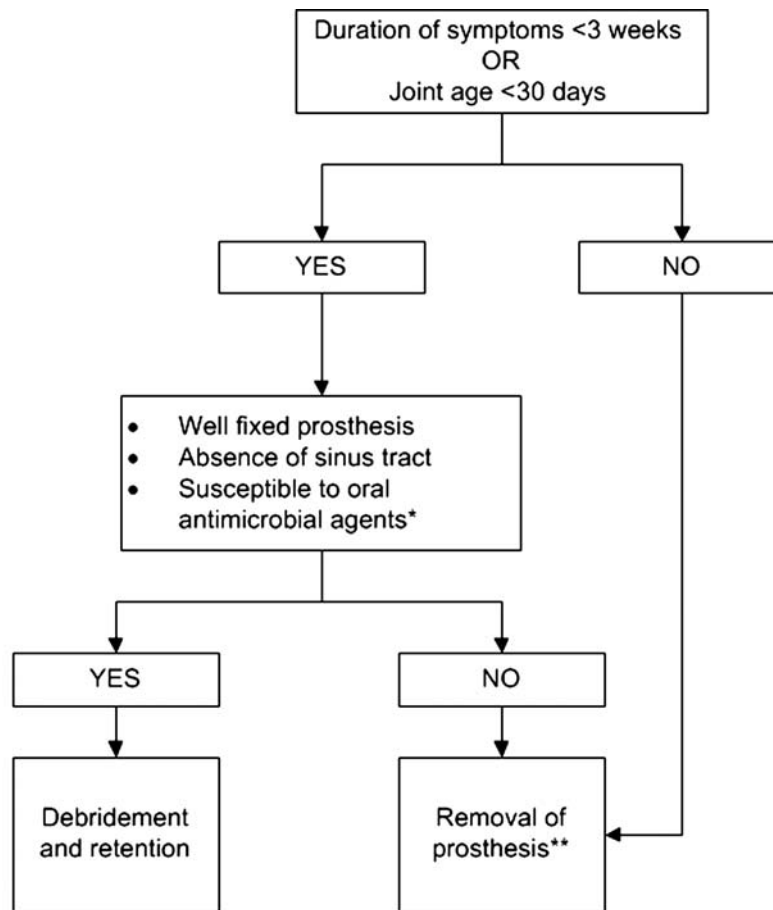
Duration of symptoms <3 weeks
OR
Joint age <30 days

YES

NO

- Well fixed prosthesis
- Absence of sinus tract
- Susceptible to oral antimicrobial agents*

YES

NO

Debridement and retention

Removal of prosthesis**